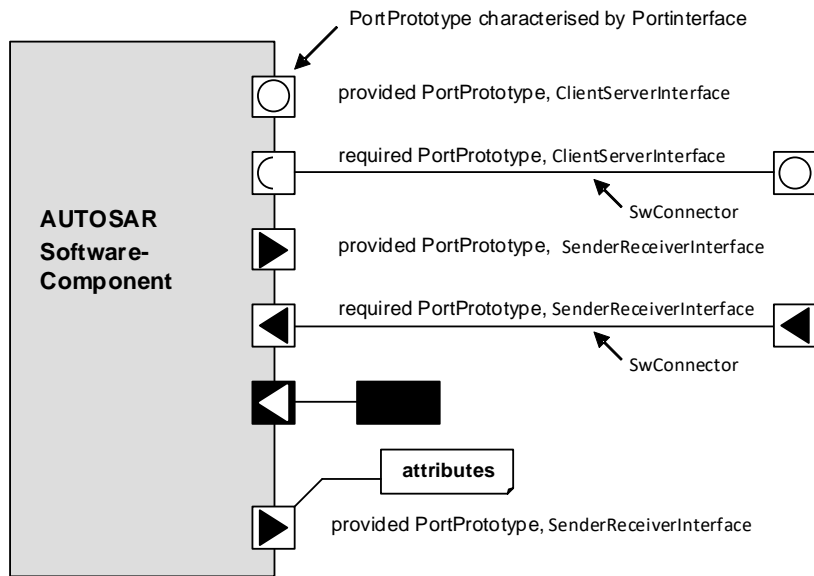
PortPrototype characterised by Portinterface

provided PortPrototype, ClientServerInterface

required PortPrototype, ClientServerInterface

SwConnector

AUTOSAR Software-Component

provided PortPrototype, SenderReceiverInterface

required PortPrototype, SenderReceiverInterface

SwConnector

attributes

provided PortPrototype, SenderReceiverInterface